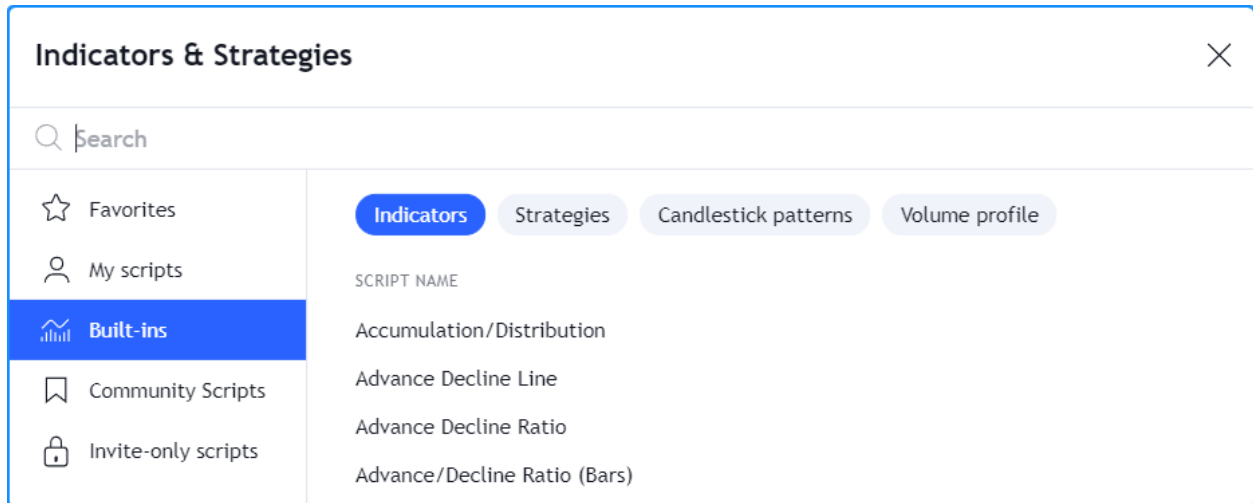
Indicators & Strategies

Search

Favorites
My scripts
Built-ins
Community Scripts
Invite-only scripts

Indicators
Strategies
Candlestick patterns
Volume profile

SCRIPT NAME

Accumulation/Distribution
Advance Decline Line
Advance Decline Ratio
Advance/Decline Ratio (Bars)